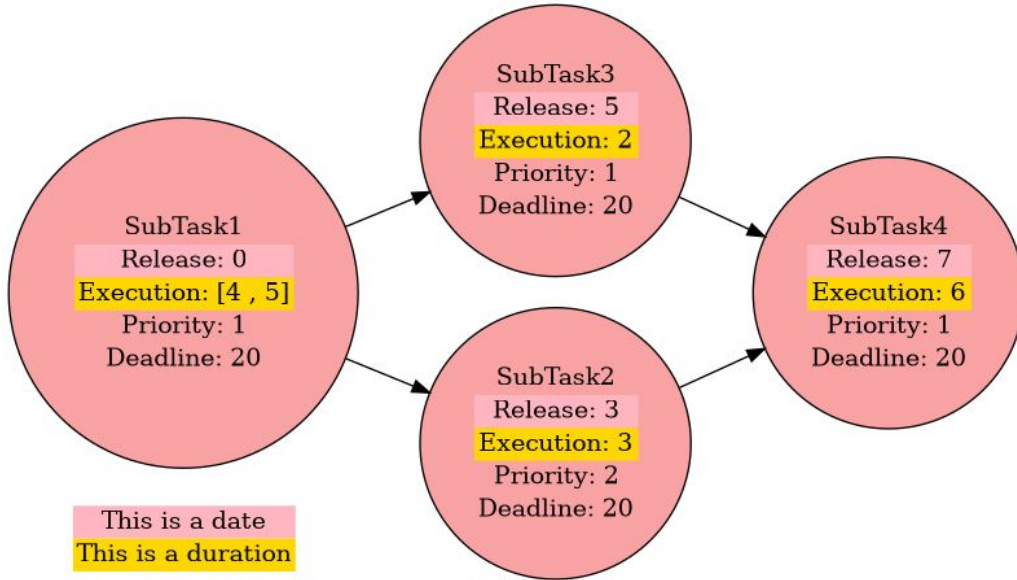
SubTask1
Release: 0
Execution: [4 , 5]
Priority: 1
Deadline: 20

SubTask3
Release: 5
Execution: 2
Priority: 1
Deadline: 20

SubTask2
Release: 3
Execution: 3
Priority: 2
Deadline: 20

SubTask4
Release: 7
Execution: 6
Priority: 1
Deadline: 20

This is a date
This is a duration